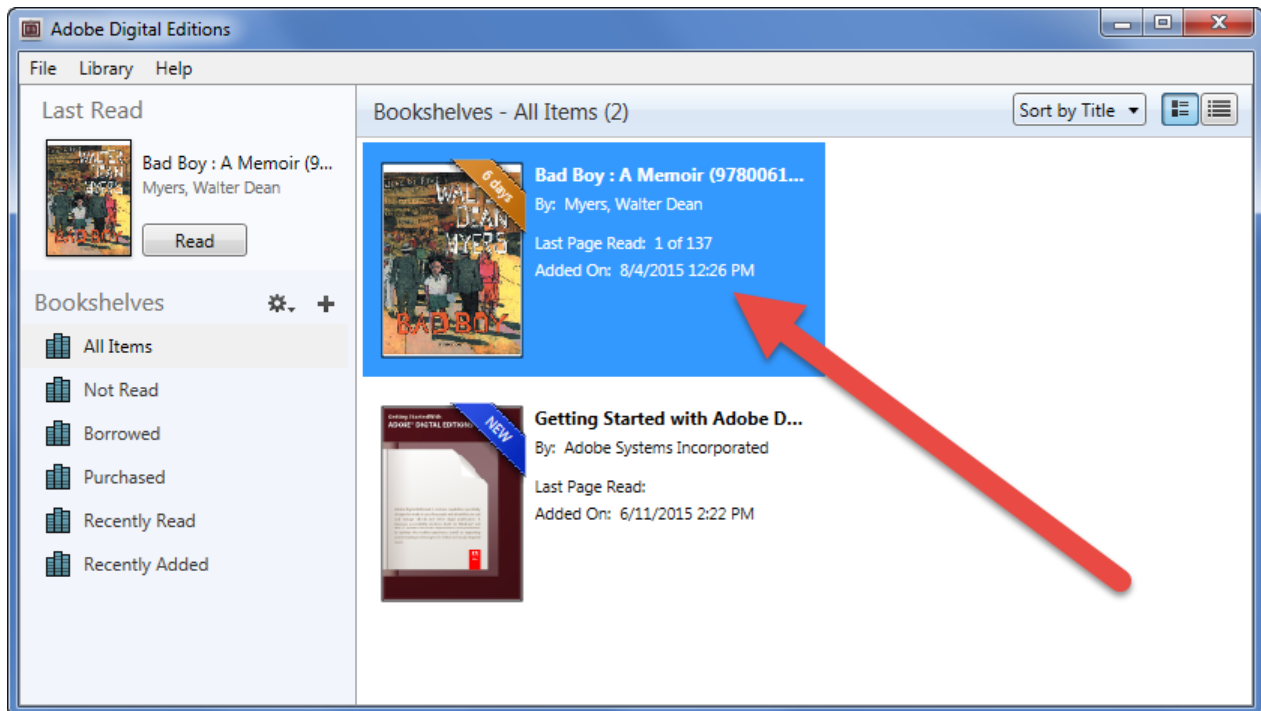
Adobe Digital Editions

File Library Help

Last Read

WALTER DEAN MYERS

BAD BOY

Bad Boy : A Memoir (9...
Myers, Walter Dean

Read

Bookshelves

All Items
Not Read
Borrowed
Purchased
Recently Read
Recently Added

Bookshelves - All Items (2)

Sort by Title

6 days

WALTER DEAN MYERS

BAD BOY

Bad Boy : A Memoir (9780061...
By: Myers, Walter Dean
Last Page Read: 1 of 137
Added On: 8/4/2015 12:26 PM

Getting Started With
ADOBE® DIGITAL EDITIONS

NEW

Getting Started with Adobe D...
By: Adobe Systems Incorporated
Last Page Read:
Added On: 6/11/2015 2:22 PM